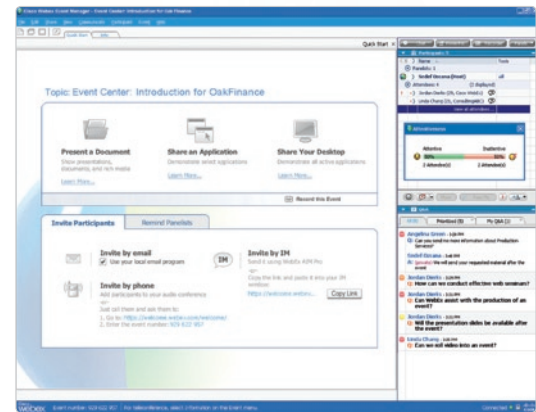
Quick Start

Topic: Event Center: Introduction for OakFinance

Present a Document
Learn More...

Share an Application
Learn More...

Share Your Desktop
Learn More...

Record this Event

Invite Participants

Remind Panelists

Invite by email
Use your local email program

Invite by IM

Invite by phone

Copy Link

Participants

Attentiveness

Attentive

Inattentive

Q&A

Angelina Green
Can you send me more information about Production Services?

Jordan Davis
How can we conduct effective web seminars?

Jordan Davis
Can Webex assist with the production of an event?

Jordan Davis
Will the presentation slides be available after the event?

Linda Chang
Can we roll video into an event?